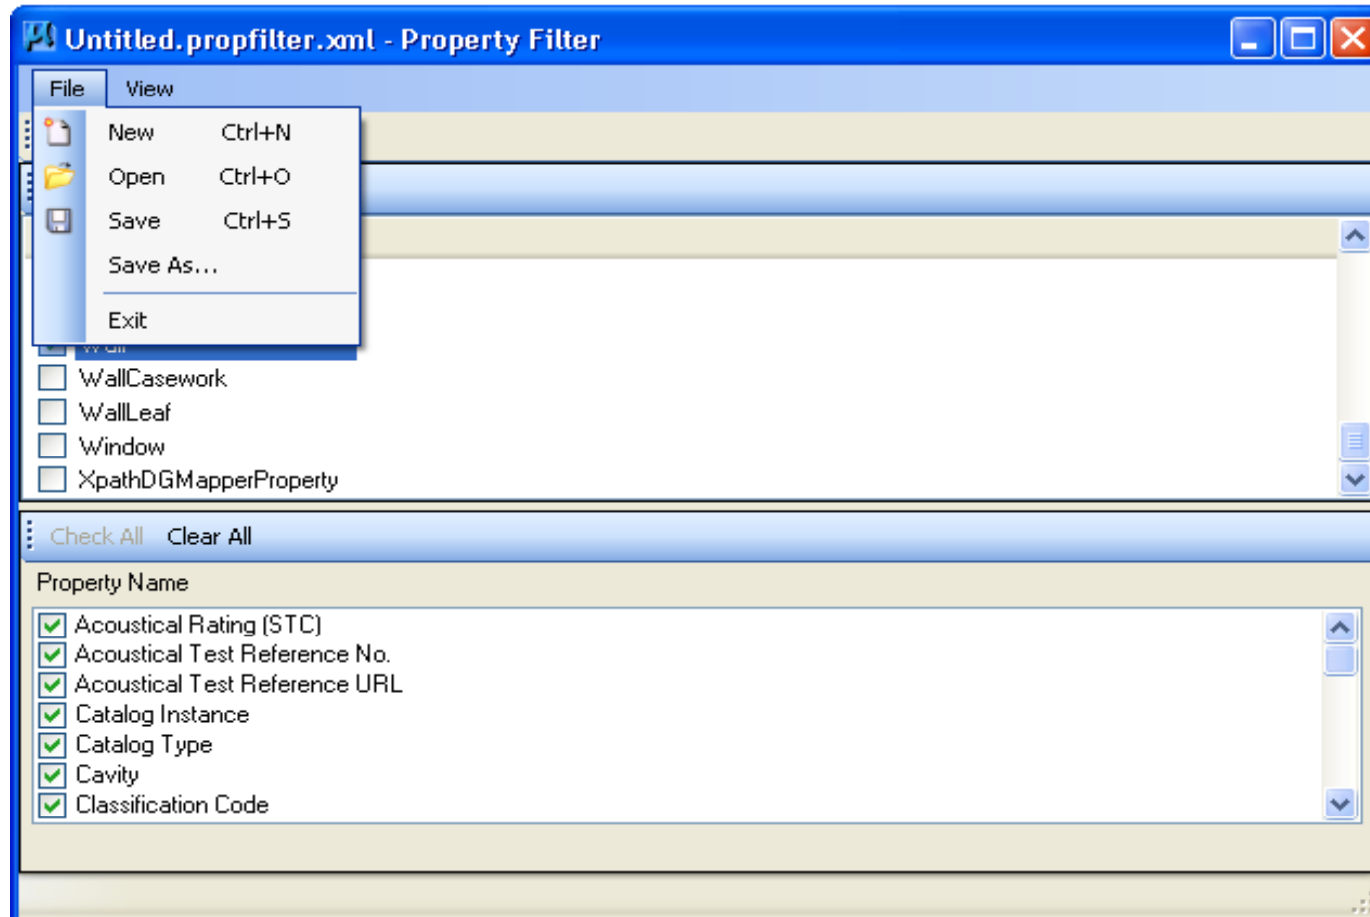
Untitled.propfilter.xml - Property Filter

File View

New Ctrl+N
Open Ctrl+O
Save Ctrl+S
Save As...
Exit

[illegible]
WallCasework
WallLeaf
Window
XpathDGMapperProperty

Check All Clear All

Property Name

Acoustical Rating (STC)
Acoustical Test Reference No.
Acoustical Test Reference URL
Catalog Instance
Catalog Type
Cavity
Classification Code